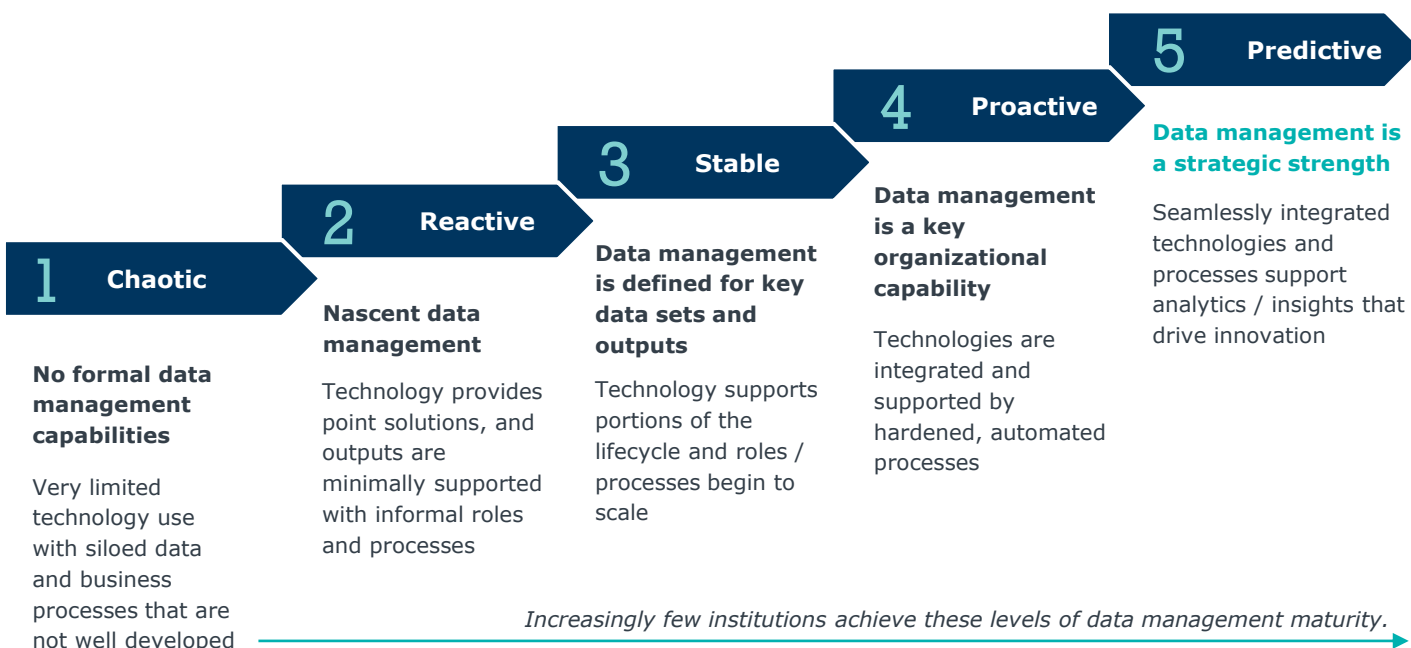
1 Chaotic

No formal data management capabilities

Very limited technology use with siloed data and business processes that are not well developed

2 Reactive

Nascent data management

Technology provides point solutions, and outputs are minimally supported with informal roles and processes

3 Stable

Data management is defined for key data sets and outputs

Technology supports portions of the lifecycle and roles / processes begin to scale

4 Proactive

Data management is a key organizational capability

Technologies are integrated and supported by hardened, automated processes

5 Predictive

Data management is a strategic strength

Seamlessly integrated technologies and processes support analytics / insights that drive innovation

Increasingly few institutions achieve these levels of data management maturity.